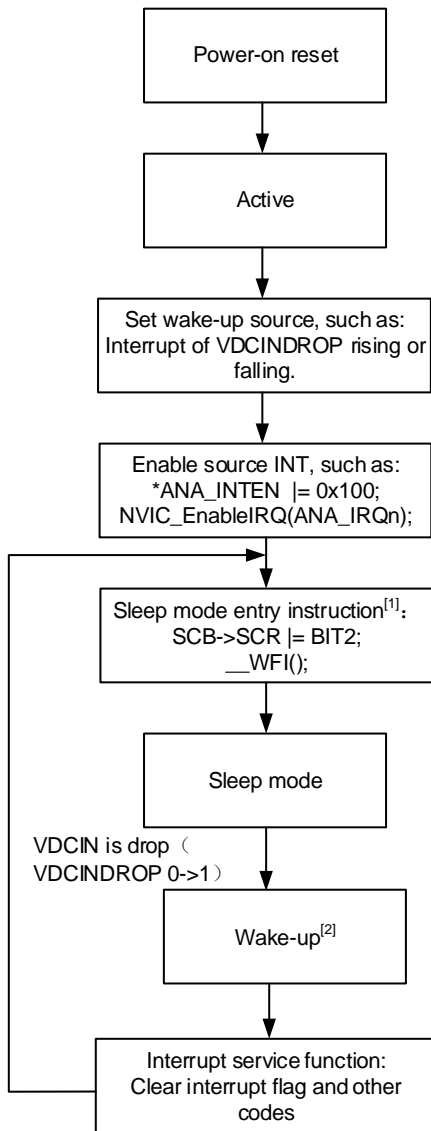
Power-on reset

Active

Set wake-up source, such as: Interrupt of VDCINDROP rising or falling.

Enable source INT, such as: *ANA_INTEN |= 0x100; NVIC_EnableIRQ(ANA_IRQn);

Sleep mode entry instruction$^{[1]}$： SCB->SCR |= BIT2; __WFI();

Sleep mode

VDCIN is drop（ VDCINDROP 0->1）

Wake-up$^{[2]}$

Interrupt service function: Clear interrupt flag and other codes